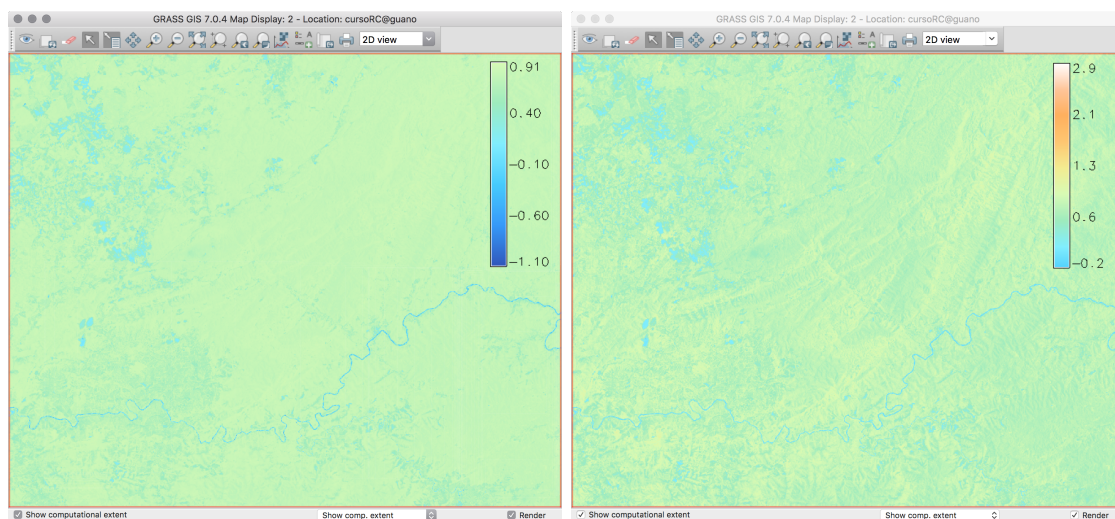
GRASS GIS 7.0.4 Map Display: 2 - Location: cursoRC@guano

2D view

0.91
0.40
−0.10
−0.60
−1.10

Show computational extent
Show comp. extent
Render

GRASS GIS 7.0.4 Map Display: 2 - Location: cursoRC@guano

2D view

2.9
2.1
1.3
0.6
−0.2

Show computational extent
Show comp. extent
Render